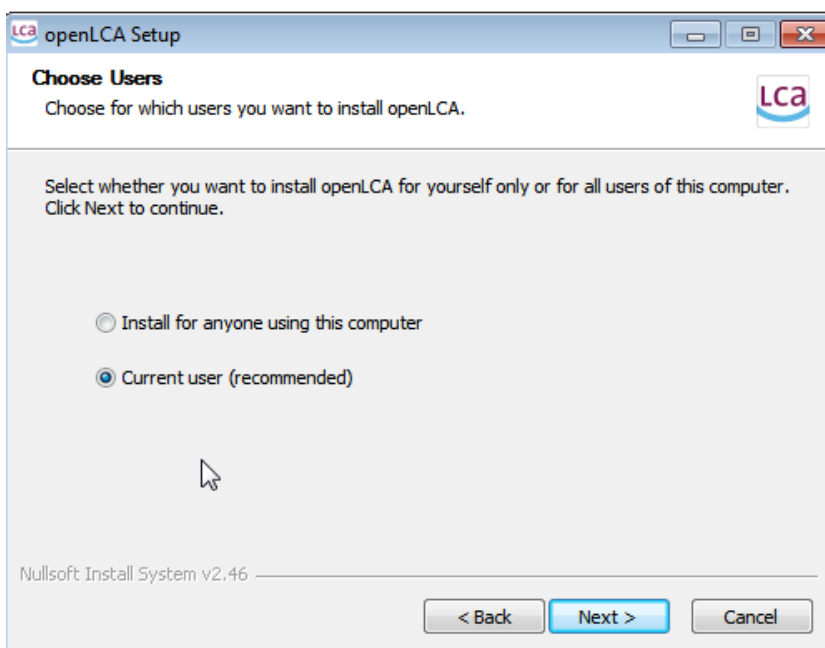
LCA openLCA Setup

Choose Users
Choose for which users you want to install openLCA.

LCA

Select whether you want to install openLCA for yourself only or for all users of this computer. Click Next to continue.

Install for anyone using this computer

Current user (recommended)

Nullsoft Install System v2.46

< Back
Next >
Cancel